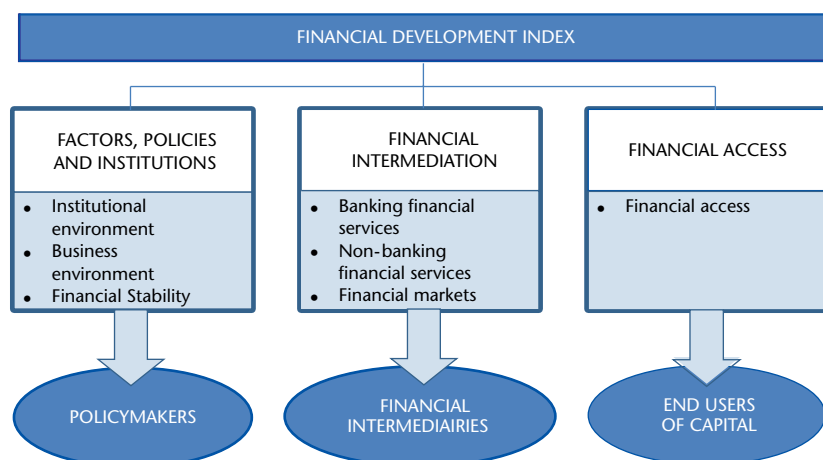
FINANCIAL DEVELOPMENT INDEX

FACTORS, POLICIES AND INSTITUTIONS

- Institutional environment
- Business environment
- Financial Stability

FINANCIAL INTERMEDIATION

- Banking financial services
- Non-banking financial services
- Financial markets

FINANCIAL ACCESS

- Financial access

POLICYMAKERS

FINANCIAL INTERMEDIAIRIES

END USERS OF CAPITAL